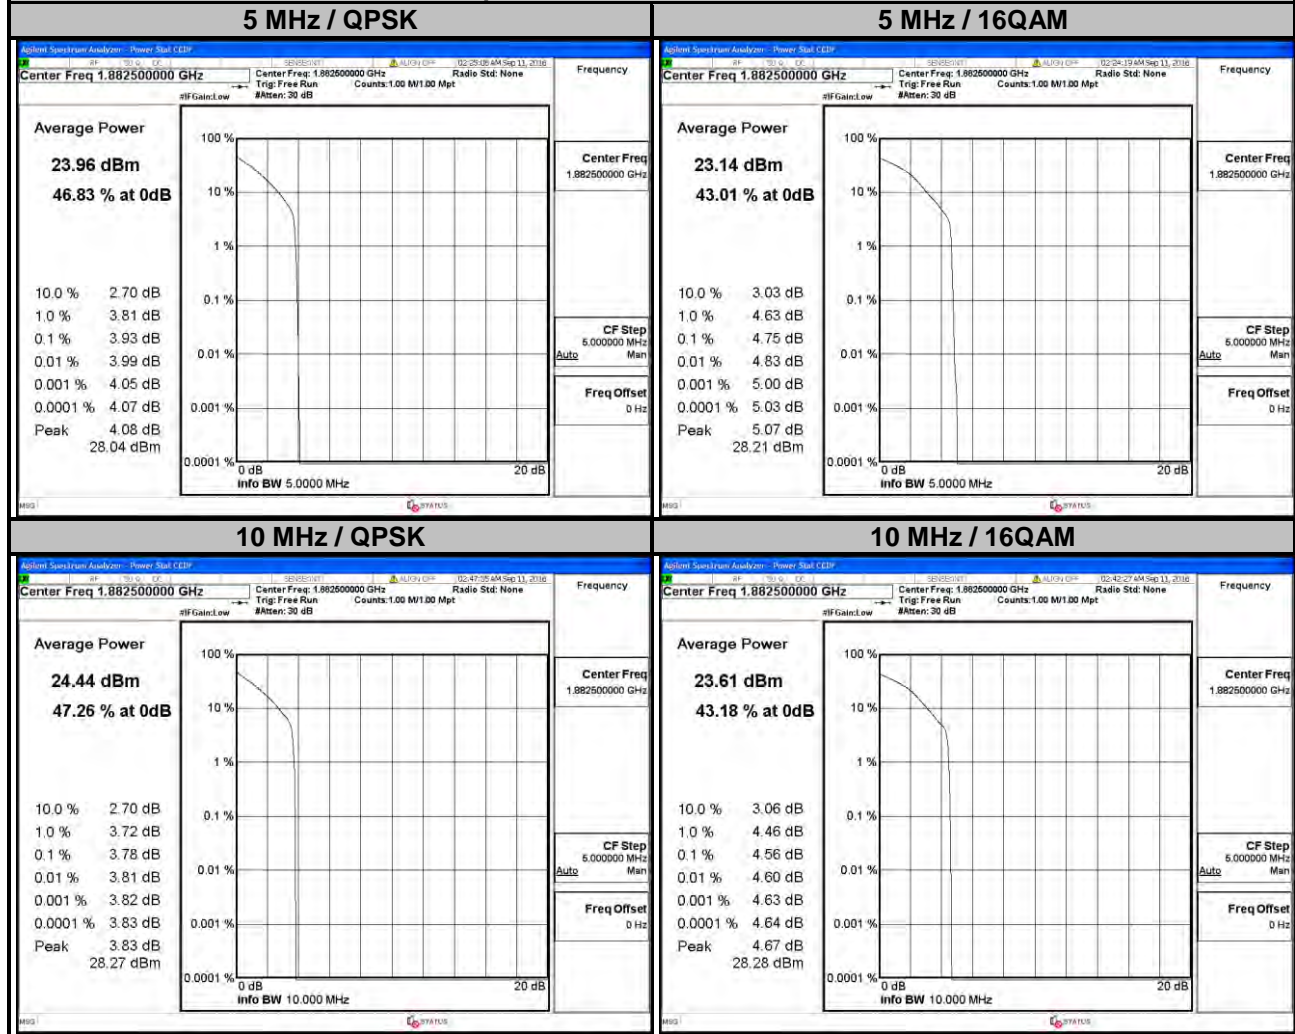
| 5 MHz / QPSK | 5 MHz / 16QAM |
|---|---|

Agilent Spectrum Analyzer - Power Stat CCDF
RF | 50 Ω | DC | SENSE:INT | ALIGN OFF | 02:25:05 AM Sep 11, 2016
Center Freq 1.882500000 GHz
Center Freq: 1.882500000 GHz Trig: Free Run #Atten: 30 dB
Radio Std: None
Counts: 1.00 M/1.00 Mpt
#IFGain:Low
Frequency

Average Power
23.96 dBm
46.83 % at 0dB

10.0 % 2.70 dB
1.0 % 3.81 dB
0.1 % 3.93 dB
0.01 % 3.99 dB
0.001 % 4.05 dB
0.0001 % 4.07 dB
Peak 4.08 dB
28.04 dBm

100 %
10 %
1 %
0.1 %
0.01 %
0.001 %
0.0001 %
0 dB
20 dB
Info BW 5.0000 MHz

Center Freq 1.882500000 GHz
CF Step 5.000000 MHz
Auto Man
Freq Offset 0 Hz

MSG
STATUS

Agilent Spectrum Analyzer - Power Stat CCDF
RF | 50 Ω | DC | SENSE:INT | ALIGN OFF | 02:24:19 AM Sep 11, 2016
Center Freq 1.882500000 GHz
Center Freq: 1.882500000 GHz Trig: Free Run #Atten: 30 dB
Radio Std: None
Counts: 1.00 M/1.00 Mpt
#IFGain:Low
Frequency

Average Power
23.14 dBm
43.01 % at 0dB

10.0 % 3.03 dB
1.0 % 4.63 dB
0.1 % 4.75 dB
0.01 % 4.83 dB
0.001 % 5.00 dB
0.0001 % 5.03 dB
Peak 5.07 dB
28.21 dBm

100 %
10 %
1 %
0.1 %
0.01 %
0.001 %
0.0001 %
0 dB
20 dB
Info BW 5.0000 MHz

Center Freq 1.882500000 GHz
CF Step 5.000000 MHz
Auto Man
Freq Offset 0 Hz

MSG
STATUS

| 10 MHz / QPSK | 10 MHz / 16QAM |
|---|---|

Agilent Spectrum Analyzer - Power Stat CCDF
RF | 50 Ω | DC | SENSE:INT | ALIGN OFF | 02:47:35 AM Sep 11, 2016
Center Freq 1.882500000 GHz
Center Freq: 1.882500000 GHz Trig: Free Run #Atten: 30 dB
Radio Std: None
Counts: 1.00 M/1.00 Mpt
#IFGain:Low
Frequency

Average Power
24.44 dBm
47.26 % at 0dB

10.0 % 2.70 dB
1.0 % 3.72 dB
0.1 % 3.78 dB
0.01 % 3.81 dB
0.001 % 3.82 dB
0.0001 % 3.83 dB
Peak 3.83 dB
28.27 dBm

100 %
10 %
1 %
0.1 %
0.01 %
0.001 %
0.0001 %
0 dB
20 dB
Info BW 10.000 MHz

Center Freq 1.882500000 GHz
CF Step 5.000000 MHz
Auto Man
Freq Offset 0 Hz

MSG
STATUS

Agilent Spectrum Analyzer - Power Stat CCDF
RF | 50 Ω | DC | SENSE:INT | ALIGN OFF | 02:42:27 AM Sep 11, 2016
Center Freq 1.882500000 GHz
Center Freq: 1.882500000 GHz Trig: Free Run #Atten: 30 dB
Radio Std: None
Counts: 1.00 M/1.00 Mpt
#IFGain:Low
Frequency

Average Power
23.61 dBm
43.18 % at 0dB

10.0 % 3.06 dB
1.0 % 4.46 dB
0.1 % 4.56 dB
0.01 % 4.60 dB
0.001 % 4.63 dB
0.0001 % 4.64 dB
Peak 4.67 dB
28.28 dBm

100 %
10 %
1 %
0.1 %
0.01 %
0.001 %
0.0001 %
0 dB
20 dB
Info BW 10.000 MHz

Center Freq 1.882500000 GHz
CF Step 5.000000 MHz
Auto Man
Freq Offset 0 Hz

MSG
STATUS